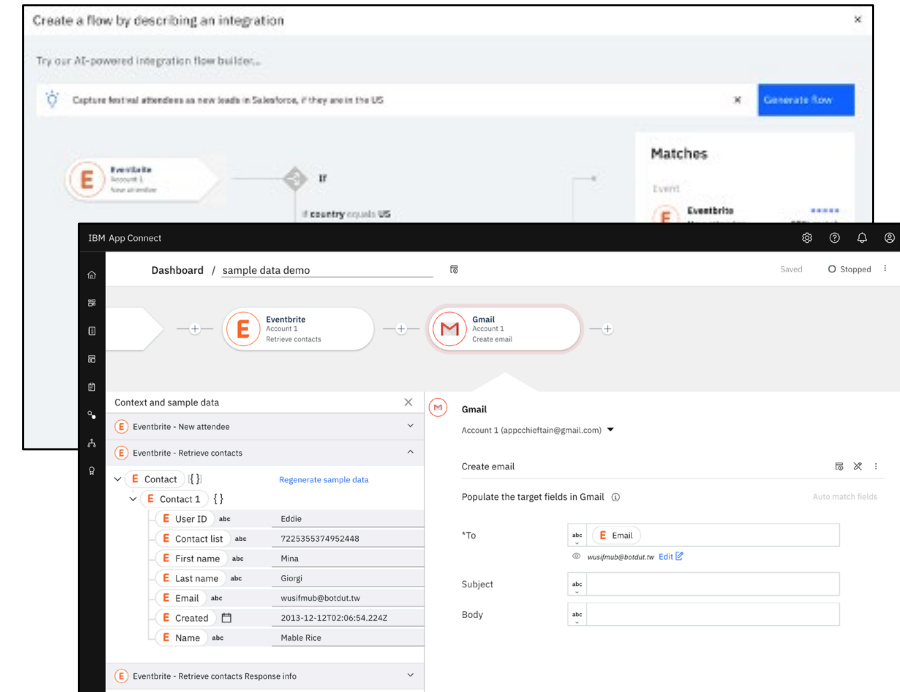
Create a flow by describing an integration

Try our AI-powered integration flow builder...

Capture festival attendees as new leads in Salesforce, if they are in the US

Generate flow

Eventbrite
Account 1
New attendee

If

If country equals US

Matches

Event

Eventbrite

IBM App Connect

Dashboard / sample data demo

Saved

Stopped

Eventbrite
Account 1
Retrieve contacts

Gmail
Account 1
Create email

Context and sample data

Eventbrite - New attendee

Eventbrite - Retrieve contacts

Contact { }

Regenerate sample data

Contact 1 { }

| | | |
|---|---|---|
| User ID | abc | Eddie |
| Contact list | abc | 7225355374952448 |
| First name | abc | Mina |
| Last name | abc | Giorgi |
| Email | abc | wusifmub@botdut.tw |
| Created | | 2013-12-12T02:06:54.224Z |
| Name | abc | Mable Rice |

Eventbrite - Retrieve contacts Response info

Gmail

Account 1 (appcchieftain@gmail.com)

Create email

Populate the target fields in Gmail

Auto match fields

*To

abc

Email

wusifmub@botdut.tw Edit

Subject

abc

Body

abc